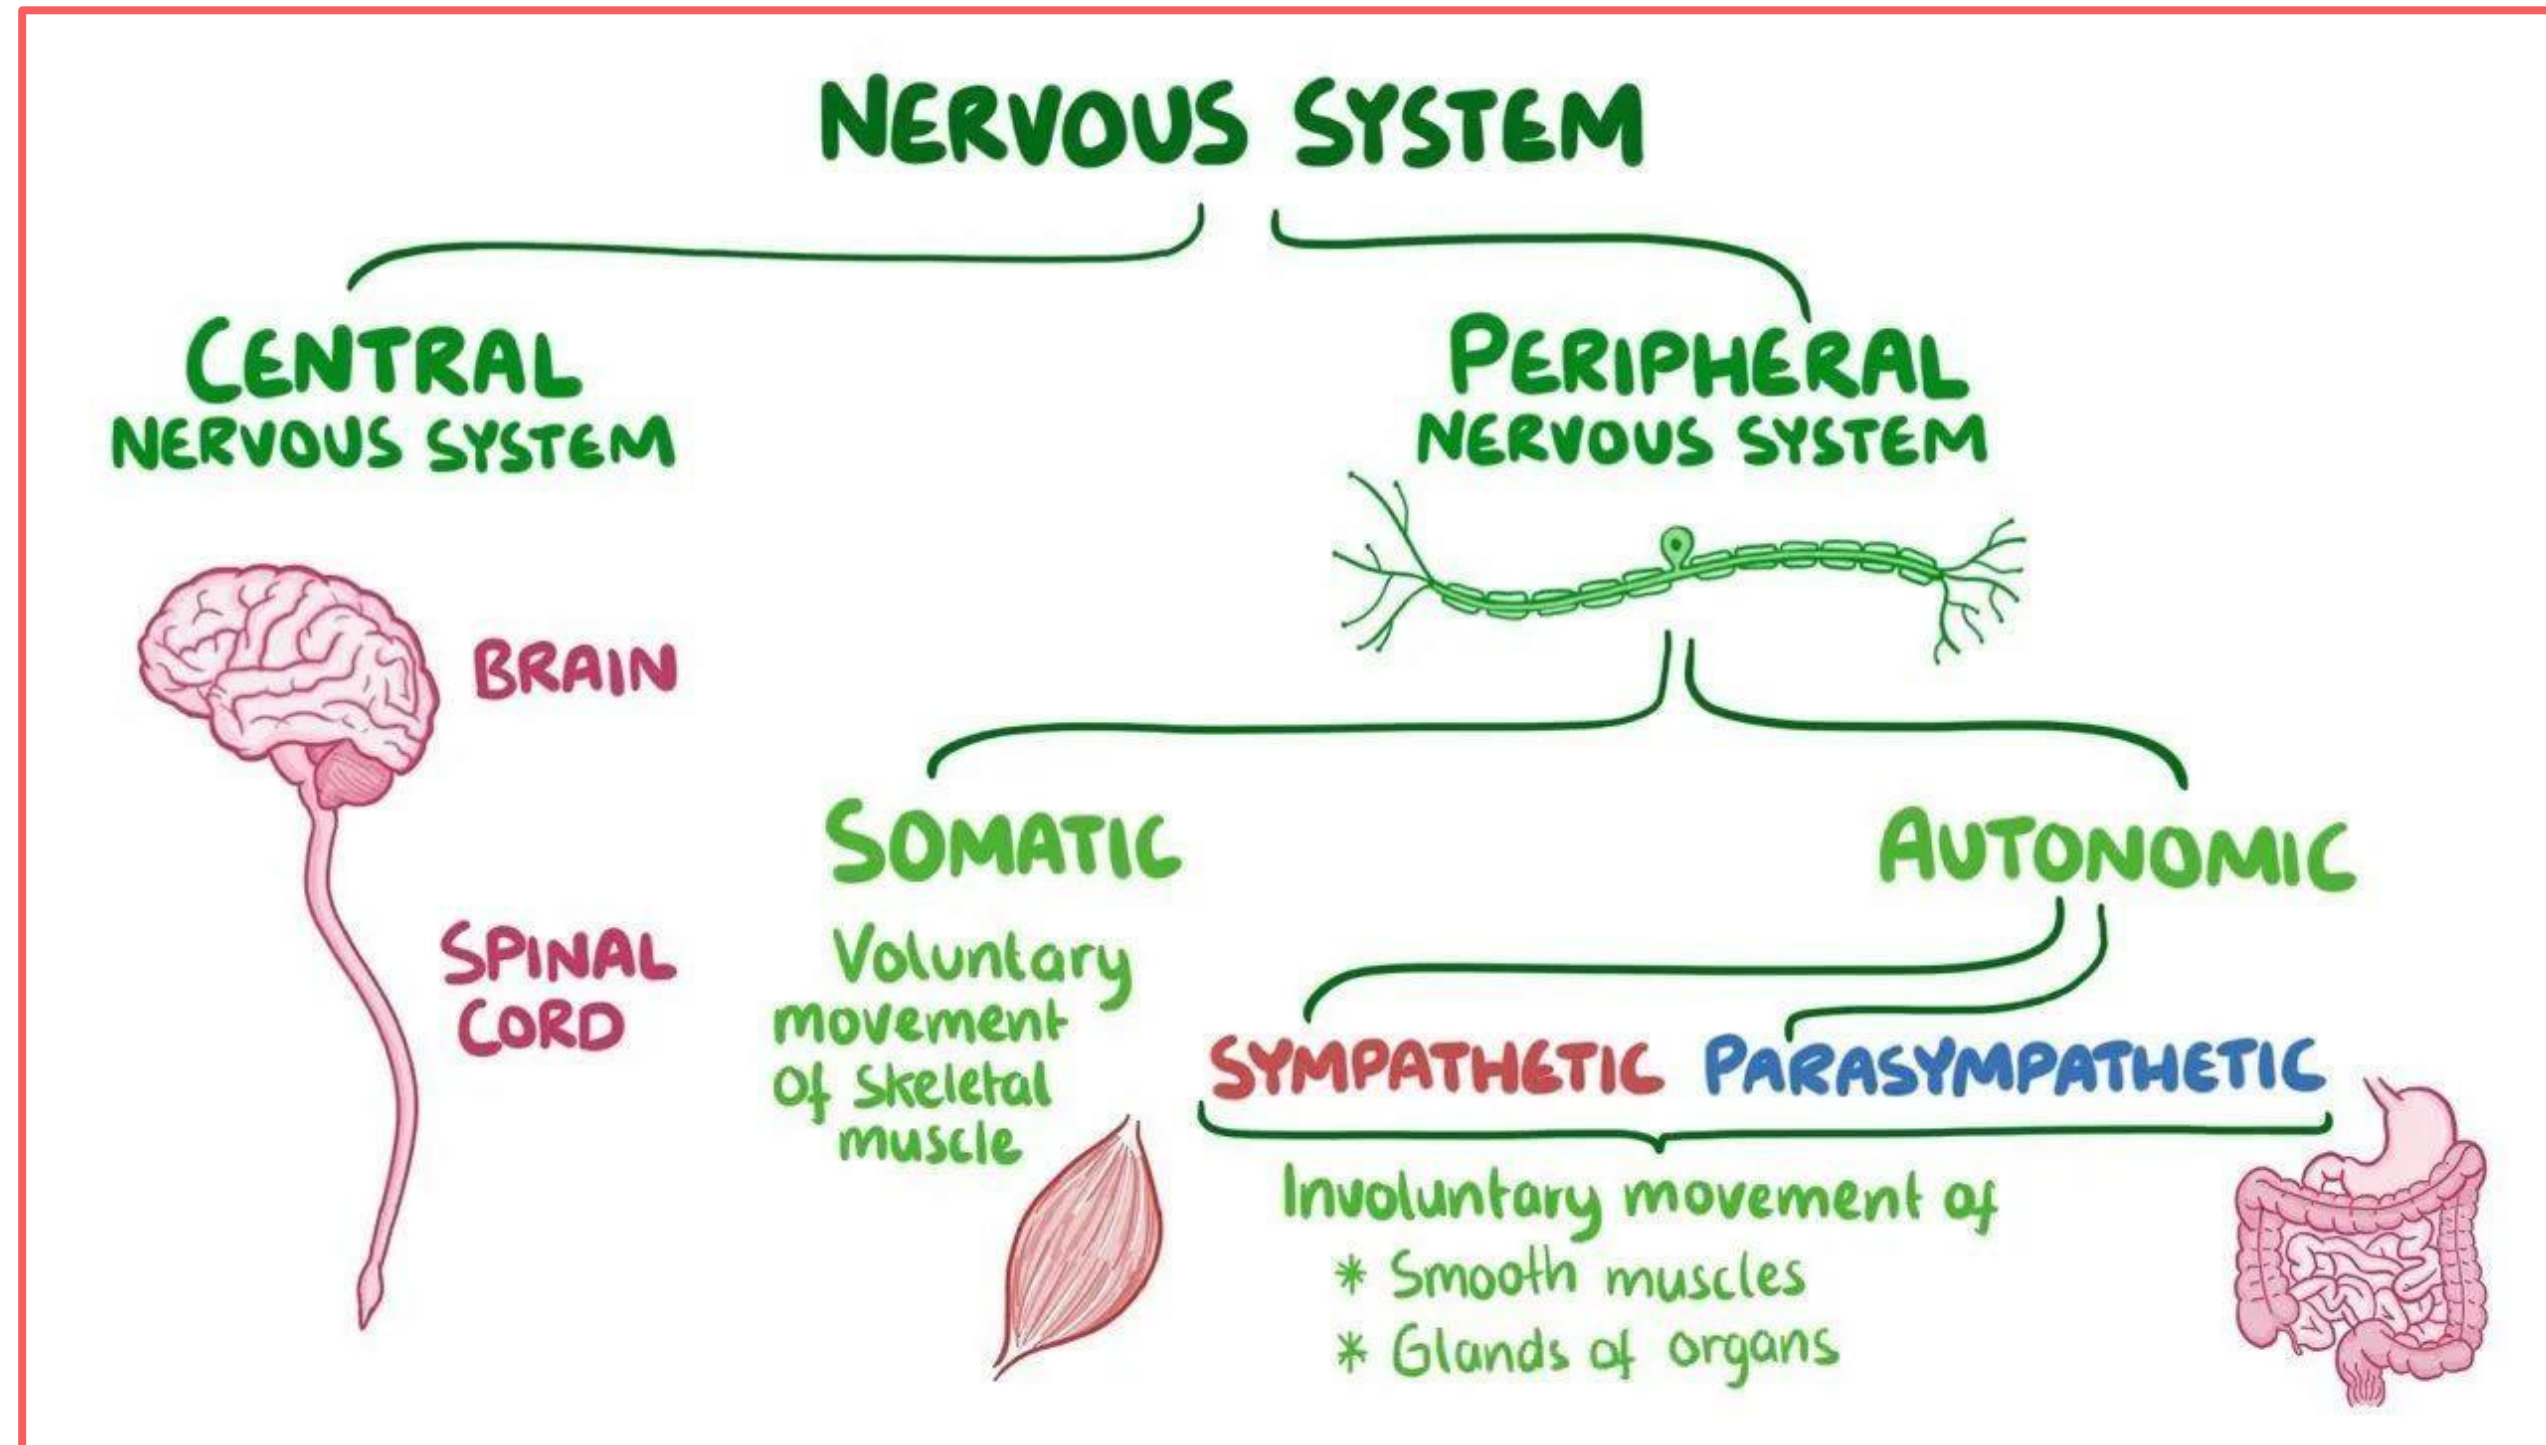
NERVOUS SYSTEM

CENTRAL
NERVOUS SYSTEM

PERIPHERAL
NERVOUS SYSTEM

BRAIN

SPINAL
CORD

SOMATIC

Voluntary movement of skeletal muscle

AUTONOMIC

SYMPATHETIC PARASYMPATHETIC

Involuntary movement of
* Smooth muscles
* Glands of organs